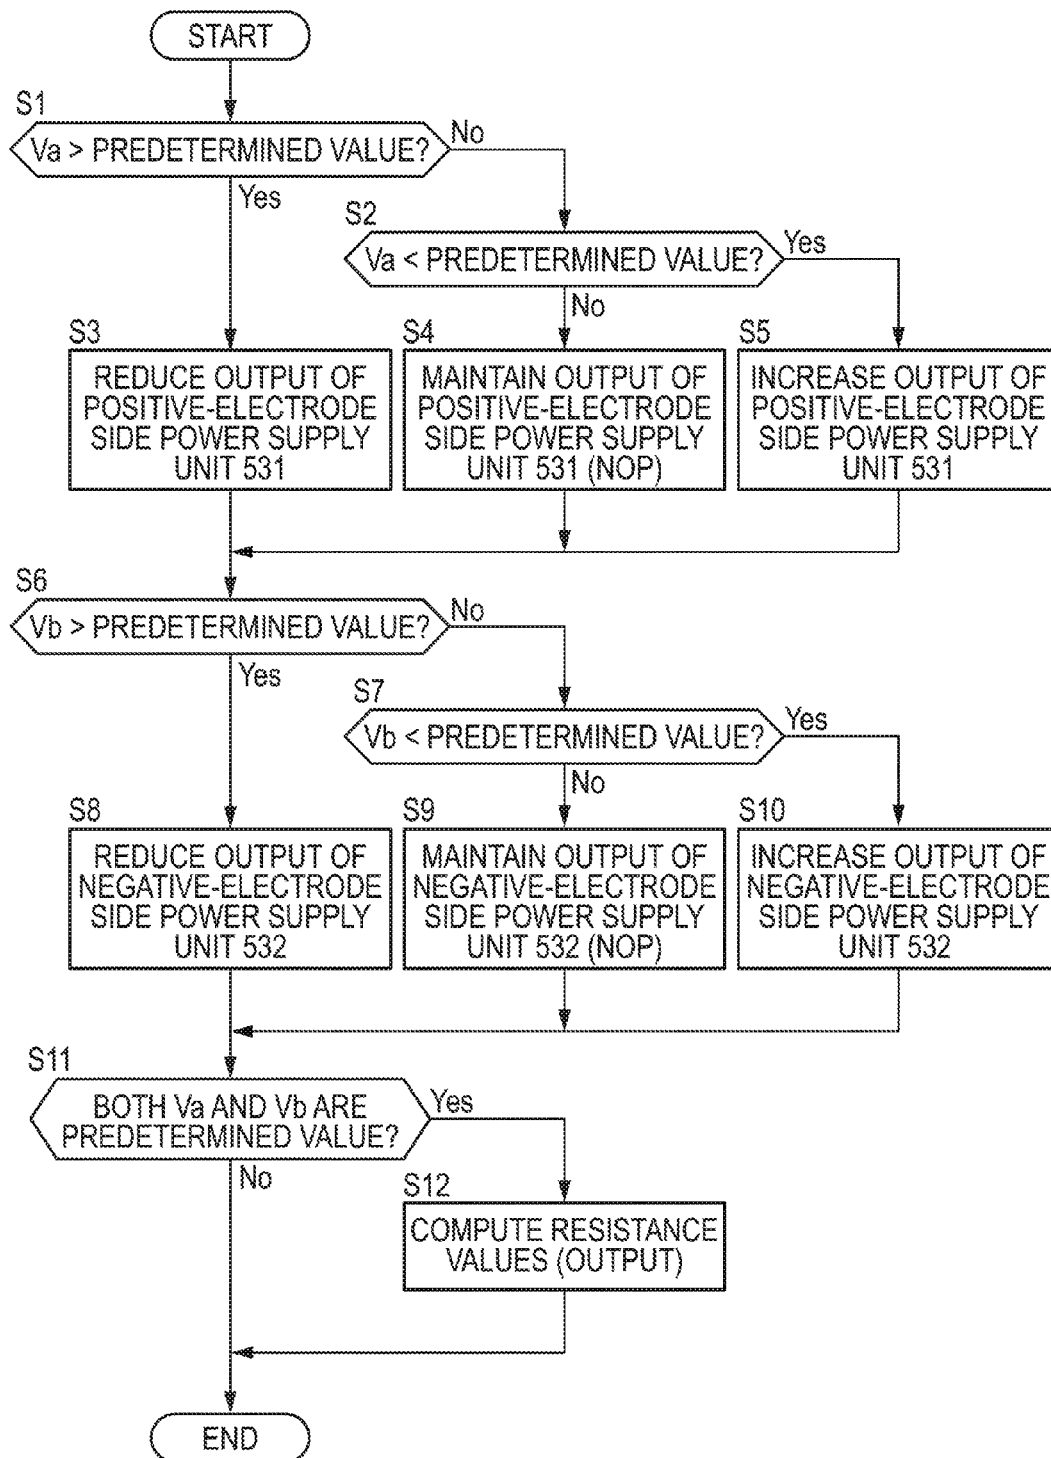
START

S1
Va > PREDETERMINED VALUE?
No
Yes

S2
Va < PREDETERMINED VALUE?
Yes
No

S3
REDUCE OUTPUT OF POSITIVE-ELECTRODE SIDE POWER SUPPLY UNIT 531

S4
MAINTAIN OUTPUT OF POSITIVE-ELECTRODE SIDE POWER SUPPLY UNIT 531 (NOP)

S5
INCREASE OUTPUT OF POSITIVE-ELECTRODE SIDE POWER SUPPLY UNIT 531

S6
Vb > PREDETERMINED VALUE?
No
Yes

S7
Vb < PREDETERMINED VALUE?
Yes
No

S8
REDUCE OUTPUT OF NEGATIVE-ELECTRODE SIDE POWER SUPPLY UNIT 532

S9
MAINTAIN OUTPUT OF NEGATIVE-ELECTRODE SIDE POWER SUPPLY UNIT 532 (NOP)

S10
INCREASE OUTPUT OF NEGATIVE-ELECTRODE SIDE POWER SUPPLY UNIT 532

S11
BOTH Va AND Vb ARE PREDETERMINED VALUE?
Yes
No

S12
COMPUTE RESISTANCE VALUES (OUTPUT)

END